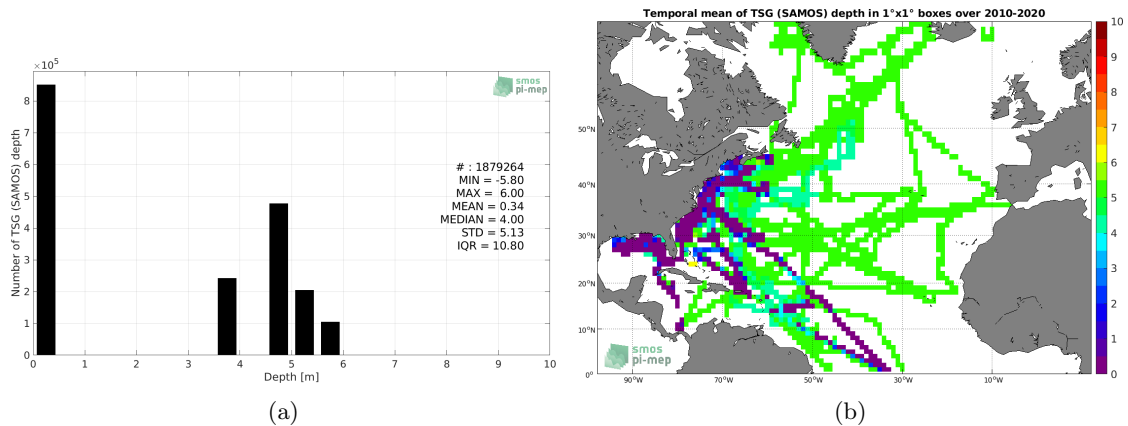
$\times10^5$

smos pi-mep

Number of TSG (SAMOS) depth

8
7
6
5
4
3
2
1
0

# : 1879264
MIN = -5.80
MAX = 6.00
MEAN = 0.34
MEDIAN = 4.00
STD = 5.13
IQR = 10.80

0 1 2 3 4 5 6 7 8 9 10
Depth [m]

(a)

Temporal mean of TSG (SAMOS) depth in 1°x1° boxes over 2010-2020

50°N
40°N
30°N
20°N
10°N
0°

90°W 70°W 50°W 30°W 10°W

smos pi-mep

10
9
8
7
6
5
4
3
2
1
0

(b)